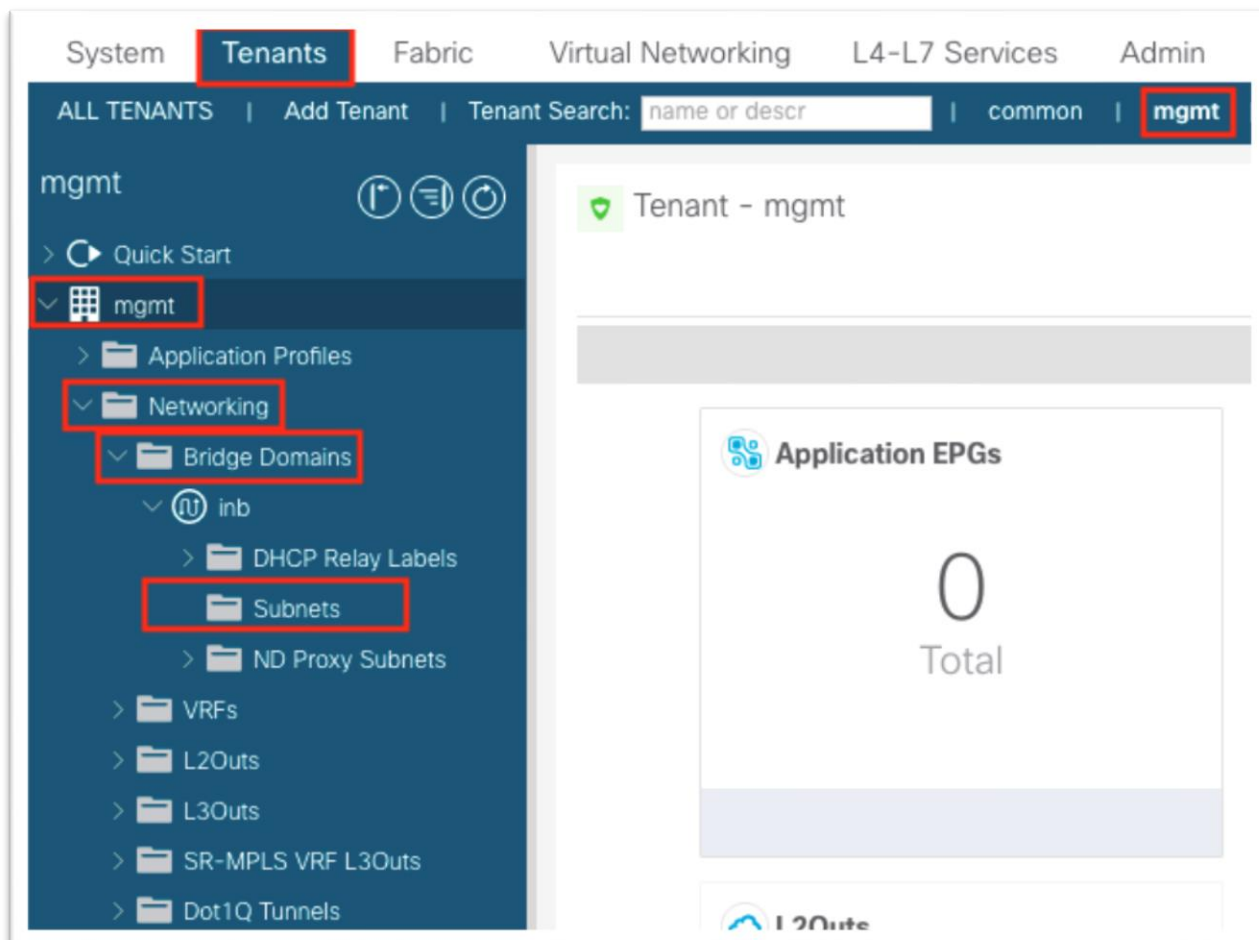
System Tenants Fabric Virtual Networking L4-L7 Services Admin

ALL TENANTS | Add Tenant | Tenant Search: name or descr | common | mgmt

mgmt

Quick Start
mgmt
Application Profiles
Networking
Bridge Domains
inb
DHCP Relay Labels
Subnets
ND Proxy Subnets
VRFs
L2Outs
L3Outs
SR-MPLS VRF L3Outs
Dot1Q Tunnels

Tenant - mgmt

Application EPGs

0
Total

L2Outs